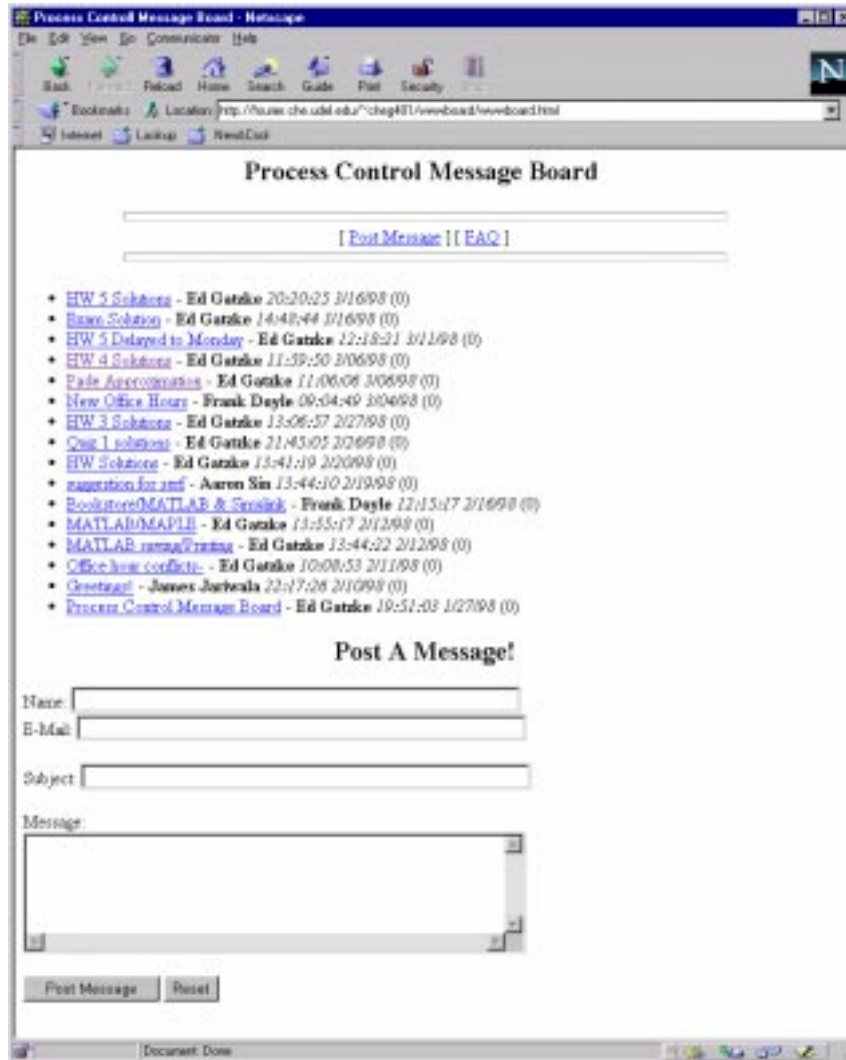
Process Control Message Board - Netscape

File Edit View Go Communicator Help

Back Forward Reload Home Search Guide Print Security Stop

Bookmarks Location: http://fourier.che.udel.edu/~cheg401/wwwboard/wwwboard.html

Internet Lookup NewCool

Process Control Message Board

[ Post Message ] [ FAQ ]

- HW 5 Solutions - **Ed Gatzke** *20:20:25 3/16/98* (0)
- Exam Solution - **Ed Gatzke** *14:40:44 3/16/98* (0)
- HW 5 Delayed to Monday - **Ed Gatzke** *12:18:21 3/11/98* (0)
- HW 4 Solutions - **Ed Gatzke** *11:59:50 3/06/98* (0)
- Pade Approximation - **Ed Gatzke** *11:06:08 3/06/98* (0)
- New Office Hours - **Frank Doyle** *09:04:49 3/04/98* (0)
- HW 3 Solutions - **Ed Gatzke** *13:06:57 2/27/98* (0)
- Quiz 1 solutions - **Ed Gatzke** *21:45:05 2/26/98* (0)
- HW Solutions - **Ed Gatzke** *13:41:19 2/20/98* (0)
- suggestion for xmf - **Aaron Sin** *13:44:10 2/19/98* (0)
- Bookstore/MATLAB & Simulink - **Frank Doyle** *12:15:17 2/16/98* (0)
- MATLAB/MAPLE - **Ed Gatzke** *13:55:17 2/12/98* (0)
- MATLAB saving/Printing - **Ed Gatzke** *13:44:22 2/12/98* (0)
- Office hour conflicts- - **Ed Gatzke** *10:08:53 2/11/98* (0)
- Greetings! - **James Jariwala** *22:17:26 2/10/98* (0)
- Process Control Message Board - **Ed Gatzke** *19:51:03 1/27/98* (0)

Post A Message!

Name:

E-Mail:

Subject:

Message:

Post Message Reset

Document: Done